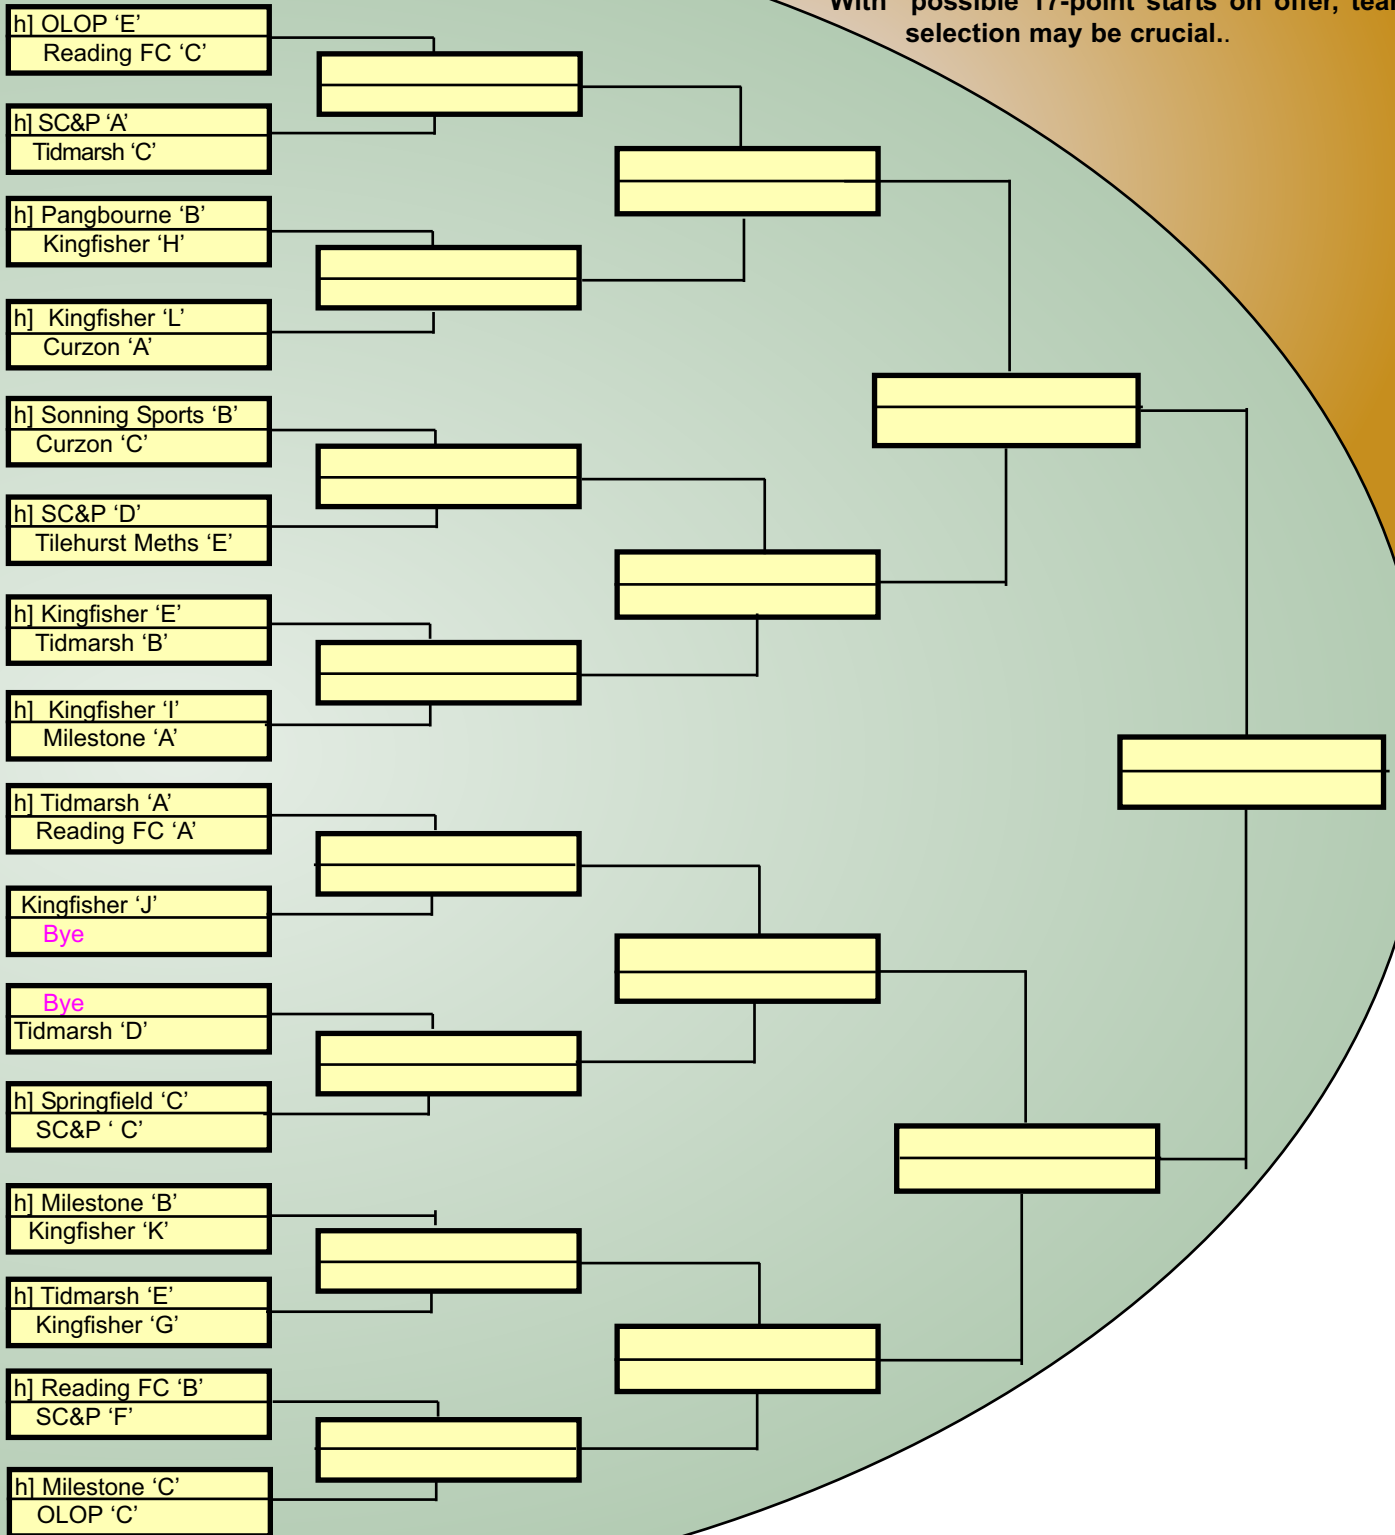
With possible 17-point starts on offer, tea selection may be crucial..

h] OLOP 'E'
Reading FC 'C'

h] SC&P 'A'
Tidmarsh 'C'

h] Pangbourne 'B'
Kingfisher 'H'

h] Kingfisher 'L'
Curzon 'A'

h] Sonning Sports 'B'
Curzon 'C'

h] SC&P 'D'
Tilehurst Meths 'E'

h] Kingfisher 'E'
Tidmarsh 'B'

h] Kingfisher 'I'
Milestone 'A'

h] Tidmarsh 'A'
Reading FC 'A'

Kingfisher 'J'
Bye

Bye
Tidmarsh 'D'

h] Springfield 'C'
SC&P ' C'

h] Milestone 'B'
Kingfisher 'K'

h] Tidmarsh 'E'
Kingfisher 'G'

h] Reading FC 'B'
SC&P 'F'

h] Milestone 'C'
OLOP 'C'